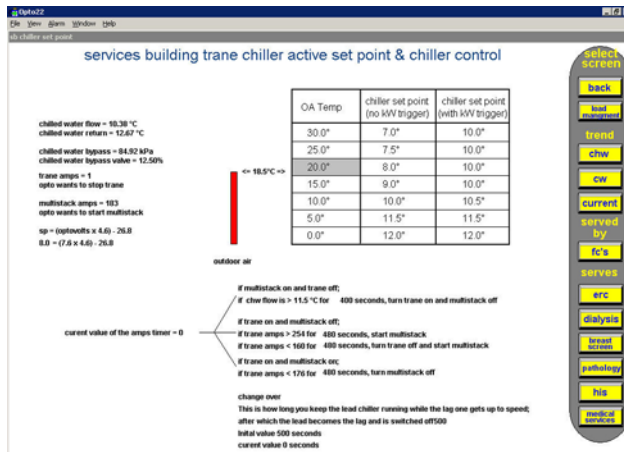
Opto22
File View Alarm Window Help
sb chiller set point

services building trane chiller active set point & chiller control

chilled water flow = 10.38 °C
chilled water return = 12.67 °C

chilled water bypass = 84.92 kPa
chilled water bypass valve = 12.50%

trane amps = 1
opto wants to stop trane

multistack amps = 103
opto wants to start multistack

sp = (optovolts x 4.6) - 26.8
8.0 = (7.6 x 4.6) - 26.8

<= 18.5°C =>

outdoor air

| OA Temp | chiller set point (no kW trigger) | chiller set point (with kW trigger) |
|---|---|---|
| 30.0° | 7.0° | 10.0° |
| 25.0° | 7.5° | 10.0° |
| 20.0° | 8.0° | 10.0° |
| 15.0° | 9.0° | 10.0° |
| 10.0° | 10.0° | 10.5° |
| 5.0° | 11.5° | 11.5° |
| 0.0° | 12.0° | 12.0° |

curent value of the amps timer = 0

if multistack on and trane off;
if chw flow is > 11.5 °C for 400 seconds, turn trane on and multistack off

if trane on and multistack off;
if trane amps > 254 for 480 seconds, start multistack
if trane amps < 160 for 480 seconds, turn trane off and start multistack

if trane on and multistack on;
if trane amps < 176 for 480 seconds, turn multistack off

change over
This is how long you keep the lead chiller running while the lag one gets up to speed;
after which the lead becomes the lag and is switched off500
Inital value 500 seconds
curent value 0 seconds

select screen
back
load mangment
trend
chw
cw
current
served by
fc's
serves
erc
dialysis
breast screen
pathology
his
medical services